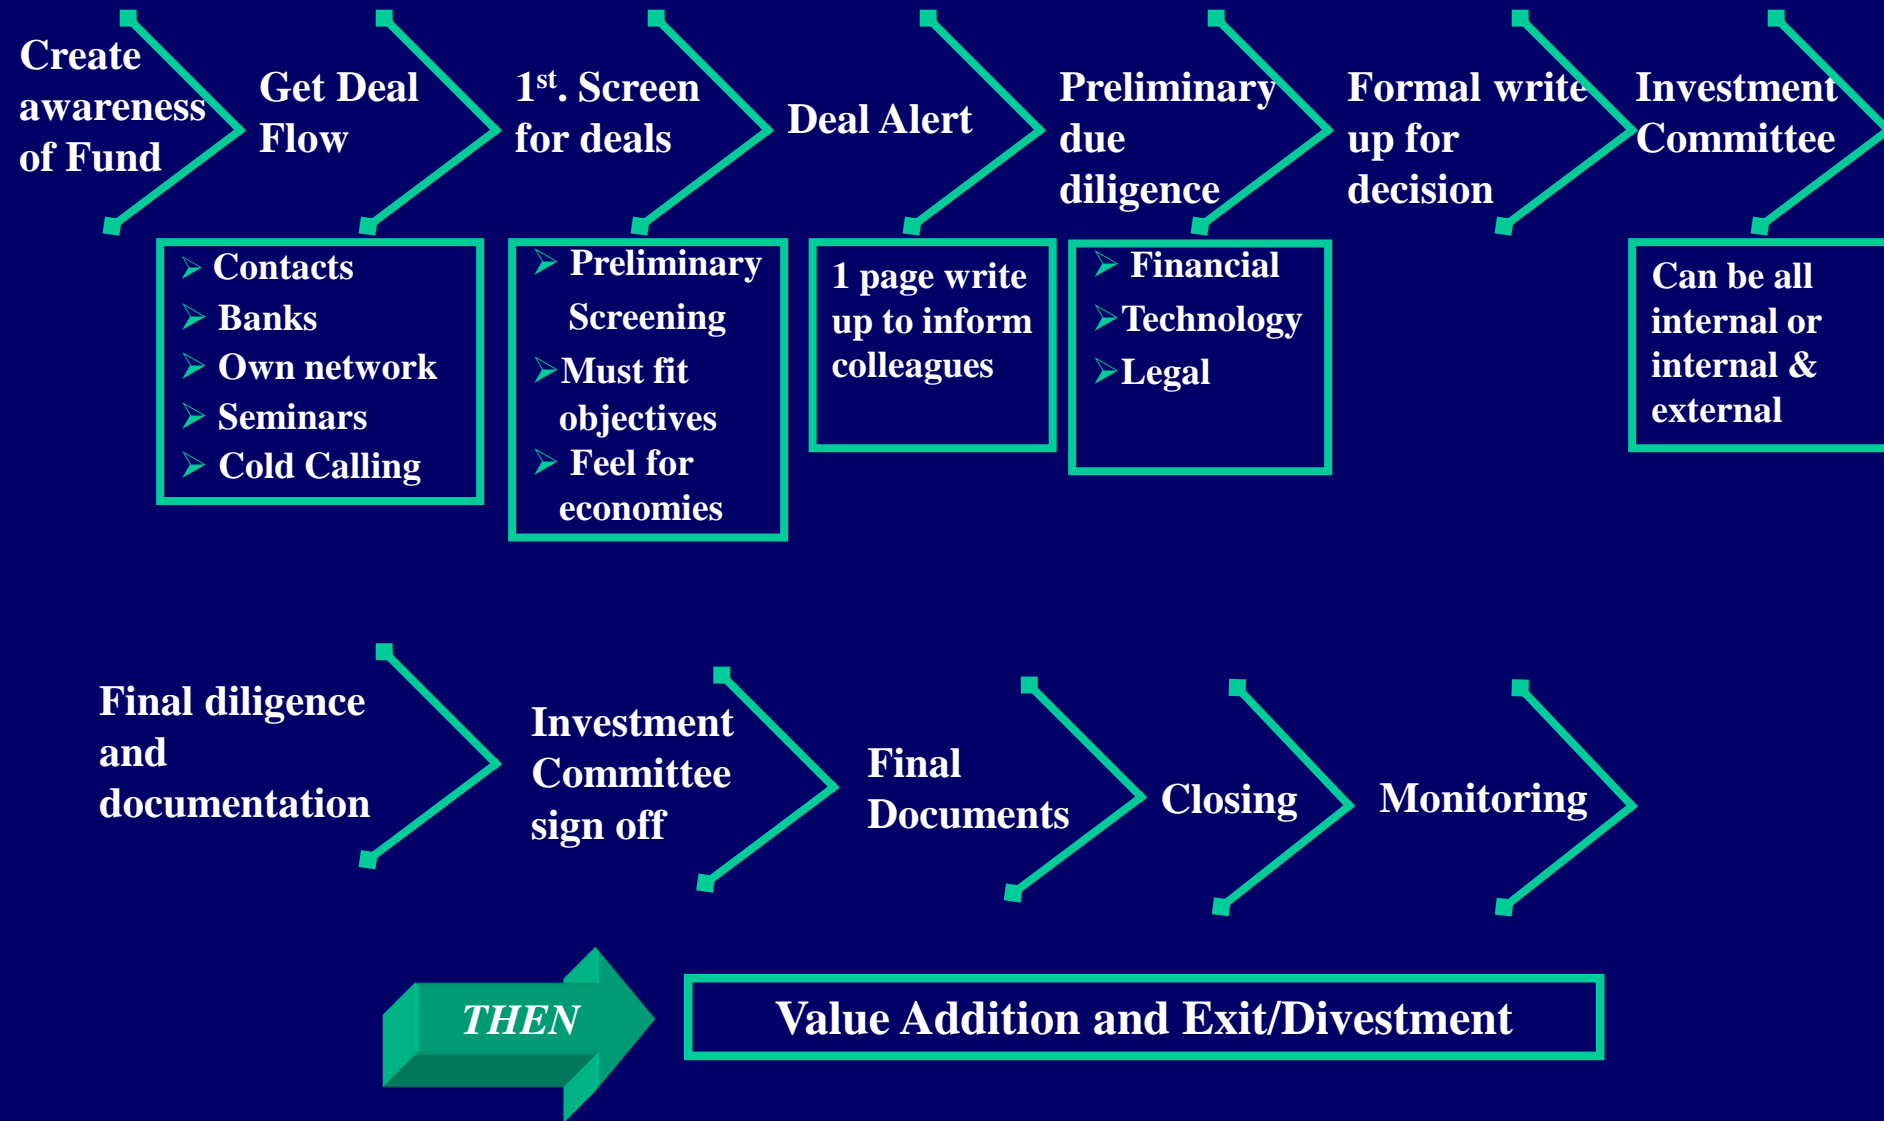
Create awareness of Fund

Get Deal Flow

- Contacts
- Banks
- Own network
- Seminars
- Cold Calling

1$^{st}$. Screen for deals

- Preliminary Screening
- Must fit objectives
- Feel for economies

Deal Alert

1 page write up to inform colleagues

Preliminary due diligence

- Financial
- Technology
- Legal

Formal write up for decision

Investment Committee

Can be all internal or internal & external

Final diligence and documentation

Investment Committee sign off

Final Documents

Closing

Monitoring

THEN

Value Addition and Exit/Divestment